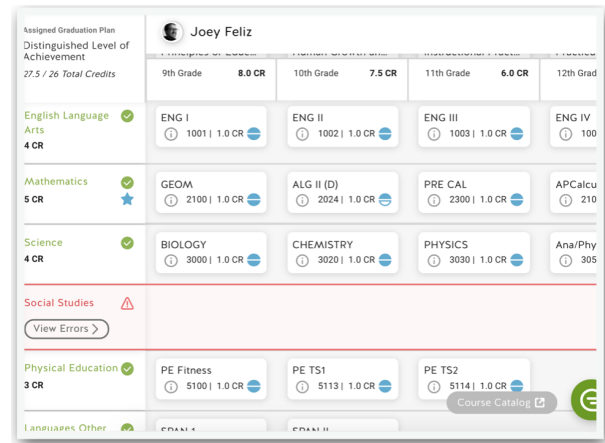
Assigned Graduation Plan
Distinguished Level of Achievement
27.5 / 26 Total Credits

Joey Feliz

Principles of Edu... | Human Growth an... | Instructional Pract... | Practice...

| | 9th Grade 8.0 CR | 10th Grade 7.5 CR | 11th Grade 6.0 CR | 12th Grade |
|---|---|---|---|---|
| English Language Arts 4 CR | ENG I 1001 \| 1.0 CR | ENG II 1002 \| 1.0 CR | ENG III 1003 \| 1.0 CR | ENG IV 100 |
| Mathematics 5 CR | GEOM 2100 \| 1.0 CR | ALG II (D) 2024 \| 1.0 CR | PRE CAL 2300 \| 1.0 CR | APCalcu 210 |
| Science 4 CR | BIOLOGY 3000 \| 1.0 CR | CHEMISTRY 3020 \| 1.0 CR | PHYSICS 3030 \| 1.0 CR | Ana/Phy 305 |
| Social Studies View Errors | | | | |
| Physical Education 3 CR | PE Fitness 5100 \| 1.0 CR | PE TS1 5113 \| 1.0 CR | PE TS2 5114 \| 1.0 CR | |
| Languages Other | SPAN I | SPAN II | | |

Course Catalog